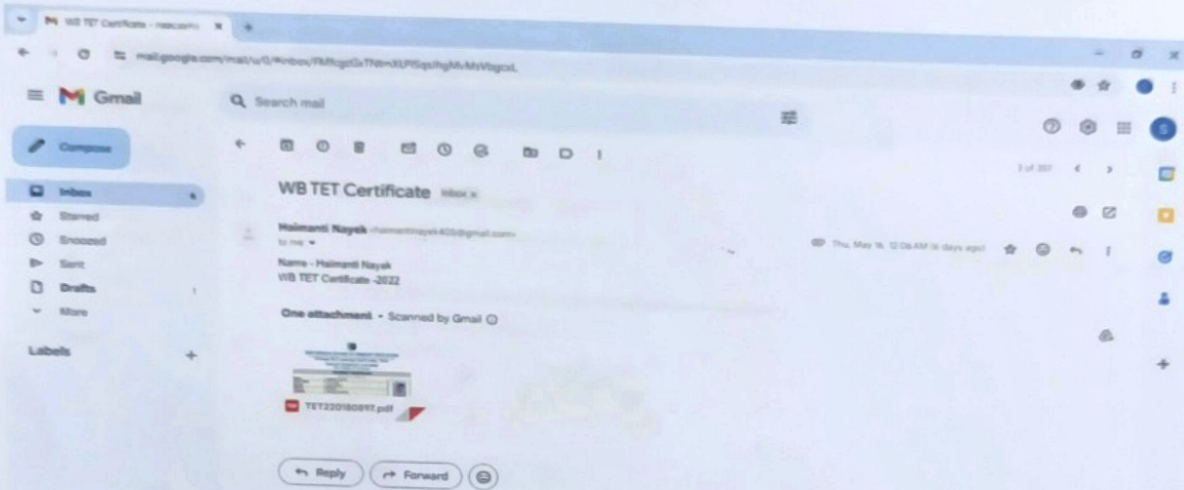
WB TET Certificate - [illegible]

mail.google.com/mail/u/0/#inbox/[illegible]

Gmail

Search mail

Compose

Inbox

Starred

Snoozed

Sent

Drafts

More

Labels

WB TET Certificate Inbox

Haimanti Nayek <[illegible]@gmail.com>

to me

Thu, May 16, 12:04 AM ([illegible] days ago)

Name - Haimanti Nayak
WB TET Certificate -2022

One attachment • Scanned by Gmail

TET220180897.pdf

Reply

Forward